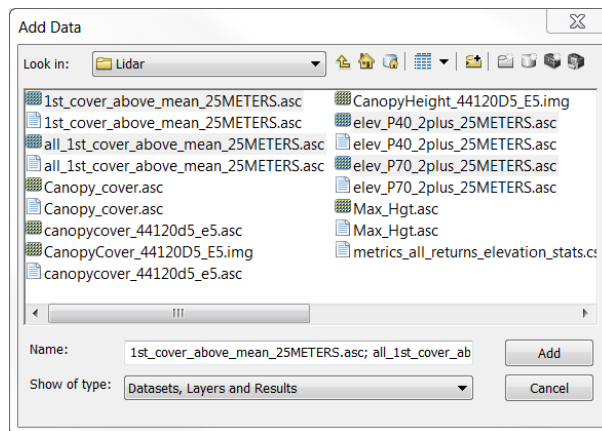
Add Data

Look in: Lidar

1st_cover_above_mean_25METERS.asc
1st_cover_above_mean_25METERS.asc
all_1st_cover_above_mean_25METERS.asc
all_1st_cover_above_mean_25METERS.asc
Canopy_cover.asc
Canopy_cover.asc
canopycover_44120d5_e5.asc
CanopyCover_44120D5_E5.img
canopycover_44120d5_e5.asc

CanopyHeight_44120D5_E5.img
elev_P40_2plus_25METERS.asc
elev_P40_2plus_25METERS.asc
elev_P70_2plus_25METERS.asc
elev_P70_2plus_25METERS.asc
Max_Hgt.asc
Max_Hgt.asc
metrics_all_returns_elevation_stats.cs

Name: 1st_cover_above_mean_25METERS.asc; all_1st_cover_ab

Add

Show of type: Datasets, Layers and Results

Cancel